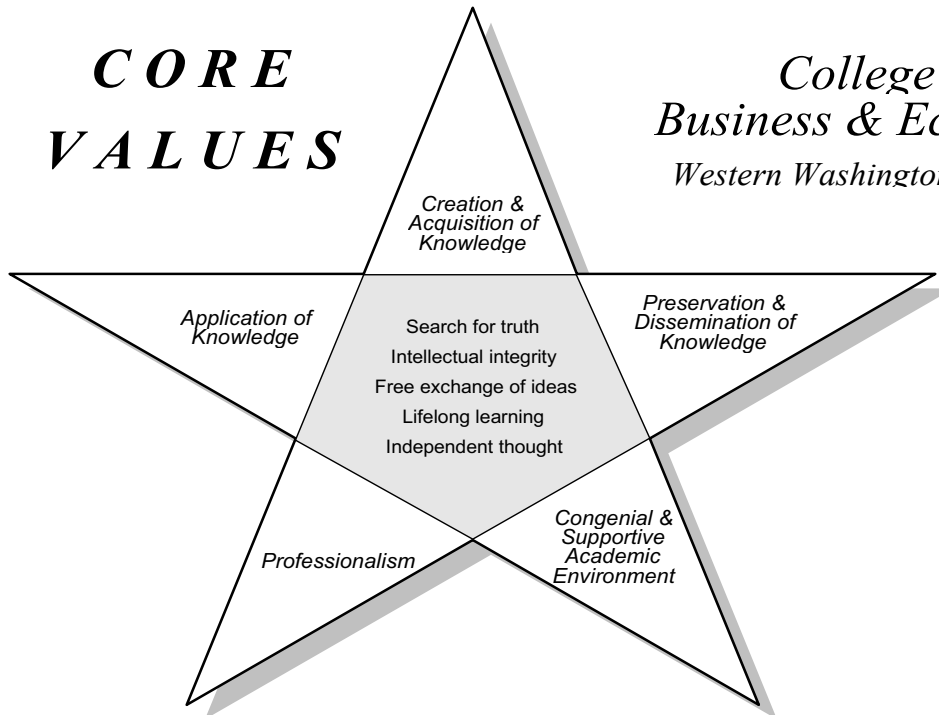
C O R E
V A L U E S

College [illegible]
Business & Ec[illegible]
Western Washingto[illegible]

Creation & Acquisition of Knowledge

Application of Knowledge

Search for truth
Intellectual integrity
Free exchange of ideas
Lifelong learning
Independent thought

Preservation & Dissemination of Knowledge

Professionalism

Congenial & Supportive Academic Environment